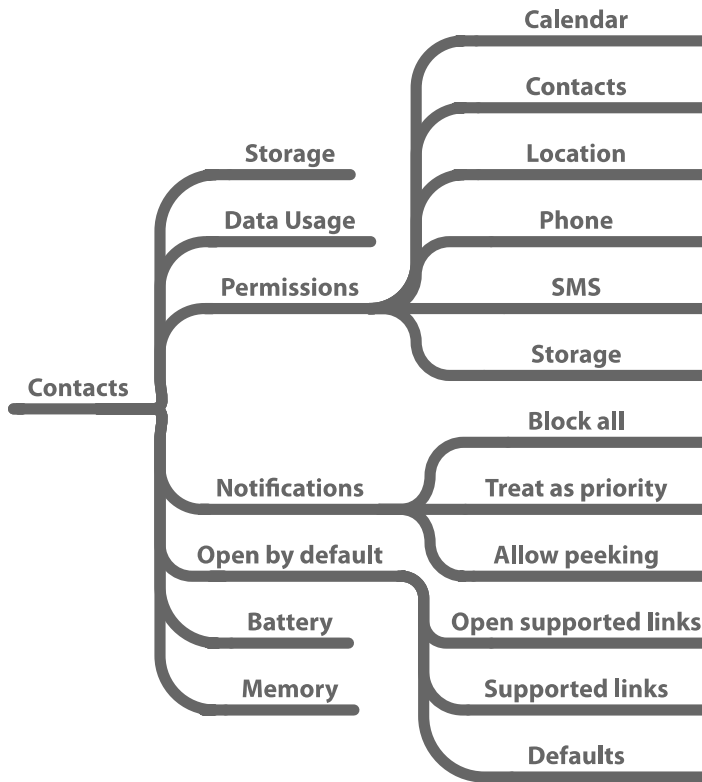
Contacts

Storage
Data Usage
Permissions
Notifications
Open by default
Battery
Memory

Calendar
Contacts
Location
Phone
SMS
Storage

Block all
Treat as priority
Allow peeking

Open supported links
Supported links
Defaults